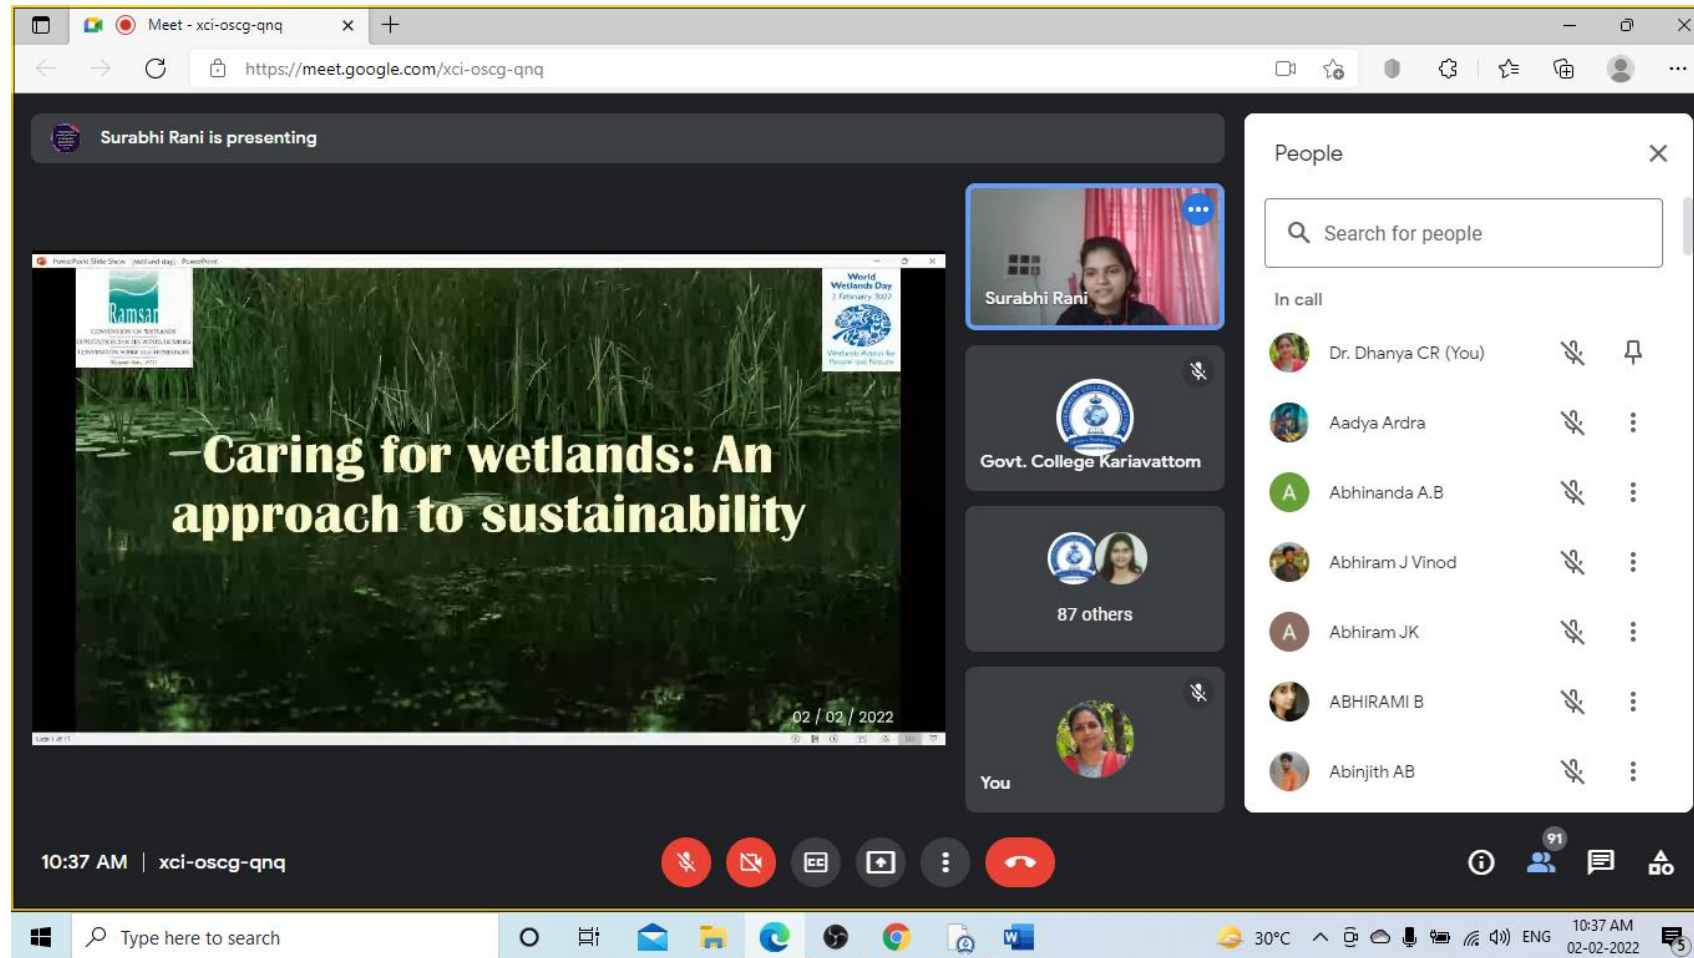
Meet - xci-oscg-qnq

https://meet.google.com/xci-oscg-qnq

Surabhi Rani is presenting

Ramsar

World Wetlands Day 2 February 2022

Caring for wetlands: An approach to sustainability

02 / 02 / 2022

Surabhi Rani

Govt. College Kariavattom

87 others

You

People

Search for people

In call

Dr. Dhanya CR (You)

Aadya Ardra

Abhinanda A.B

Abhiram J Vinod

Abhiram JK

ABHIRAMI B

Abinjith AB

10:37 AM | xci-oscg-qnq

91

Type here to search

30°C

ENG

10:37 AM
02-02-2022